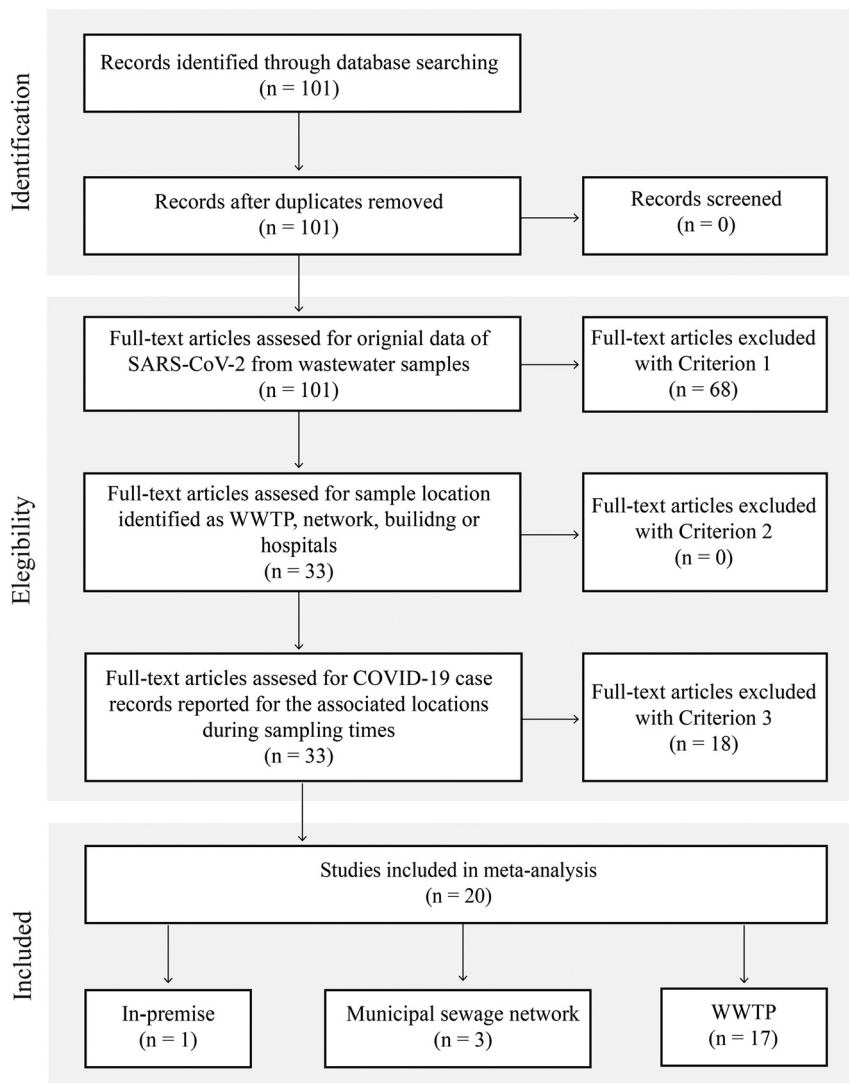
Identification

Records identified through database searching
(n = 101)

Records after duplicates removed
(n = 101)

Records screened
(n = 0)

Elegibility

Full-text articles assesed for orignial data of SARS-CoV-2 from wastewater samples
(n = 101)

Full-text articles excluded with Criterion 1
(n = 68)

Full-text articles assesed for sample location identified as WWTP, network, builidng or hospitals
(n = 33)

Full-text articles excluded with Criterion 2
(n = 0)

Full-text articles assesed for COVID-19 case records reported for the associated locations during sampling times
(n = 33)

Full-text articles excluded with Criterion 3
(n = 18)

Included

Studies included in meta-analysis
(n = 20)

In-premise
(n = 1)

Municipal sewage network
(n = 3)

WWTP
(n = 17)